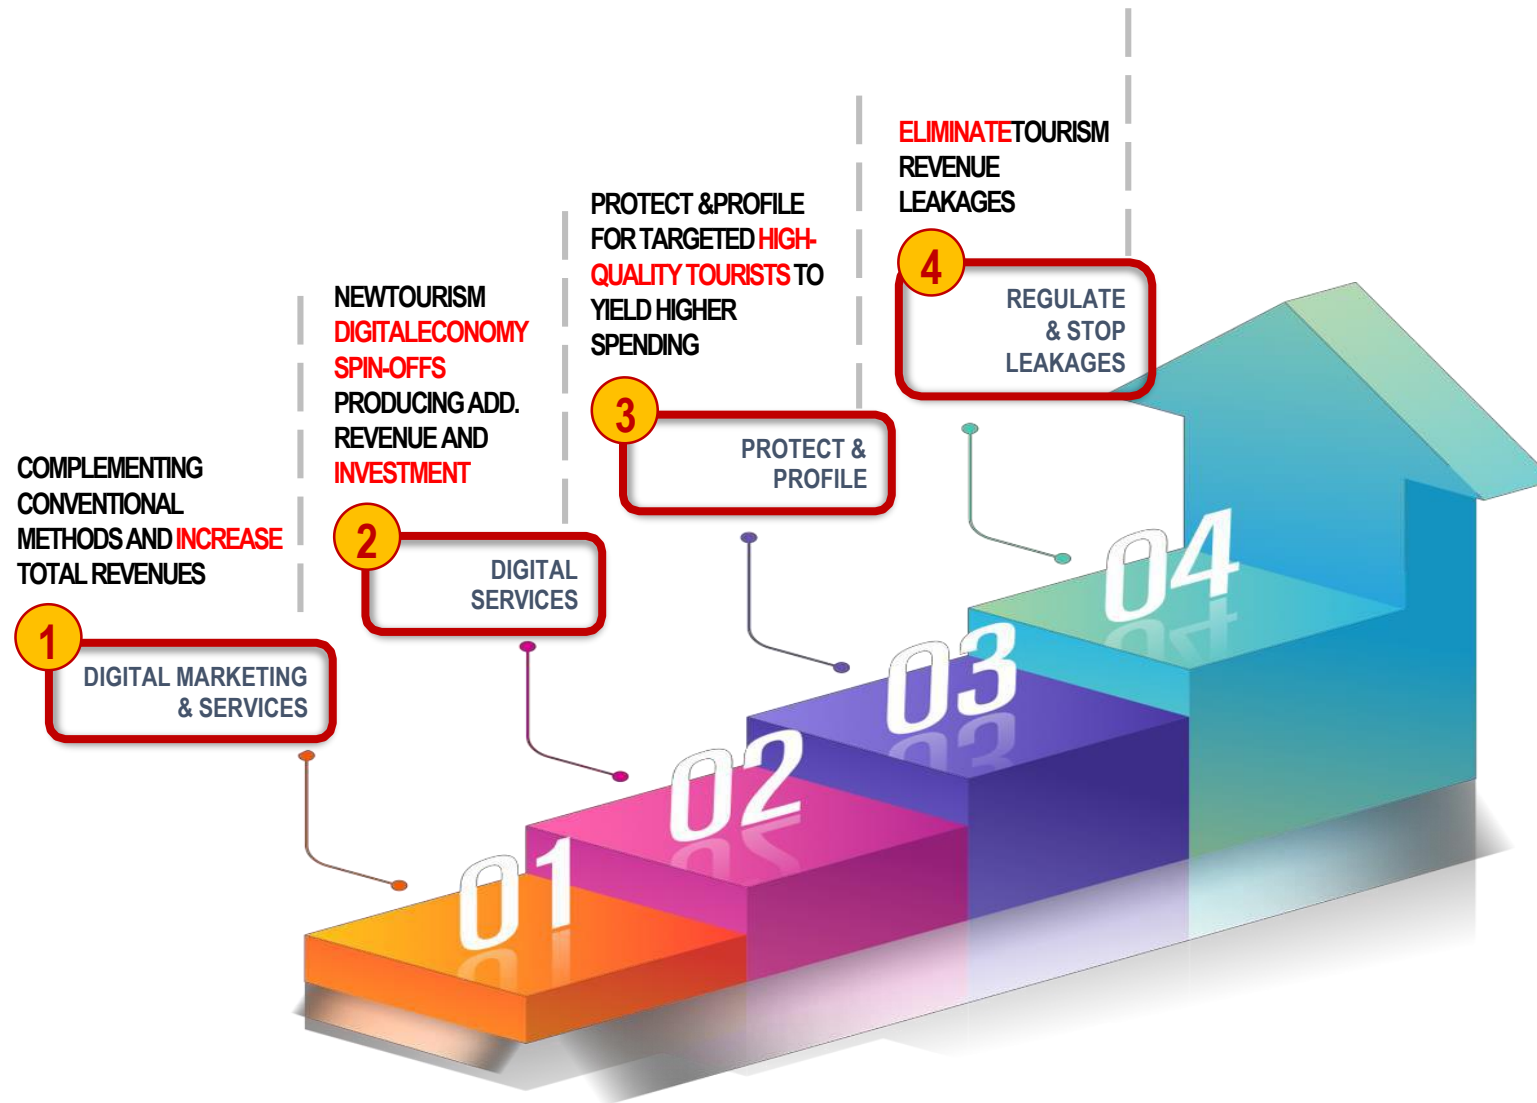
ELIMINATETOURISM REVENUE LEAKAGES

4

REGULATE & STOP LEAKAGES

PROTECT &PROFILE FOR TARGETED HIGH-QUALITY TOURISTS TO YIELD HIGHER SPENDING

3

PROTECT & PROFILE

NEWTOURISM DIGITALECONOMY SPIN-OFFS PRODUCING ADD. REVENUE AND INVESTMENT

2

DIGITAL SERVICES

COMPLEMENTING CONVENTIONAL METHODS AND INCREASE TOTAL REVENUES

1

DIGITAL MARKETING & SERVICES

01

02

03

04